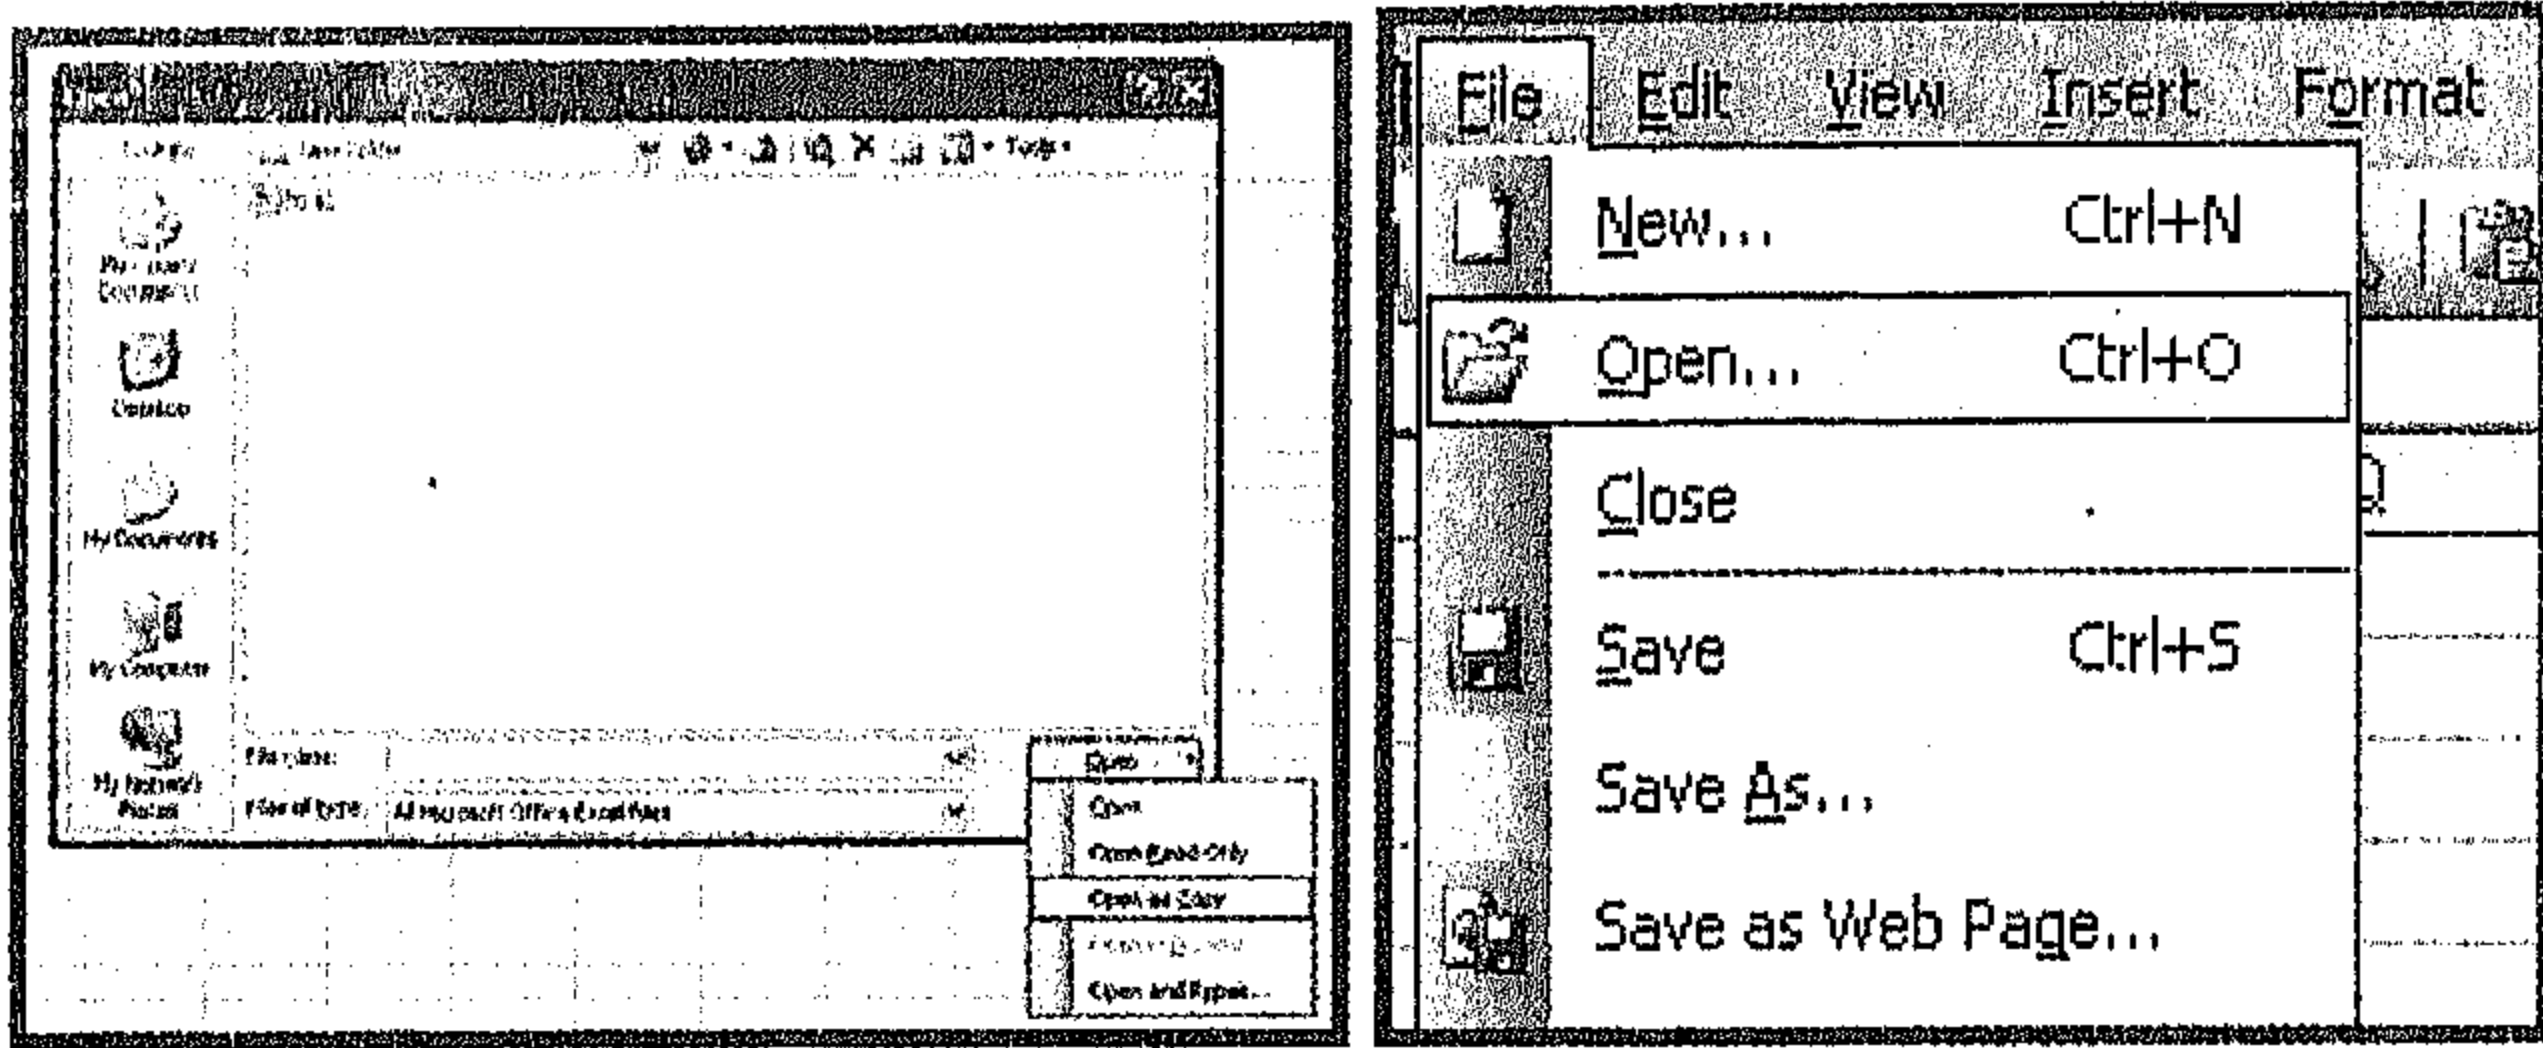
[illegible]

Look in: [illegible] Tools

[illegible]

My Recent Documents

Desktop

My Documents

My Computer

My Network Places

File name:

Files of type: All Microsoft Office Excel Files

Open

Open

Open Read-Only

Open as Copy

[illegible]

Open and Repair...

File Edit View Insert Format

New... Ctrl+N

Open... Ctrl+O

Close

Save Ctrl+S

Save As...

Save as Web Page...